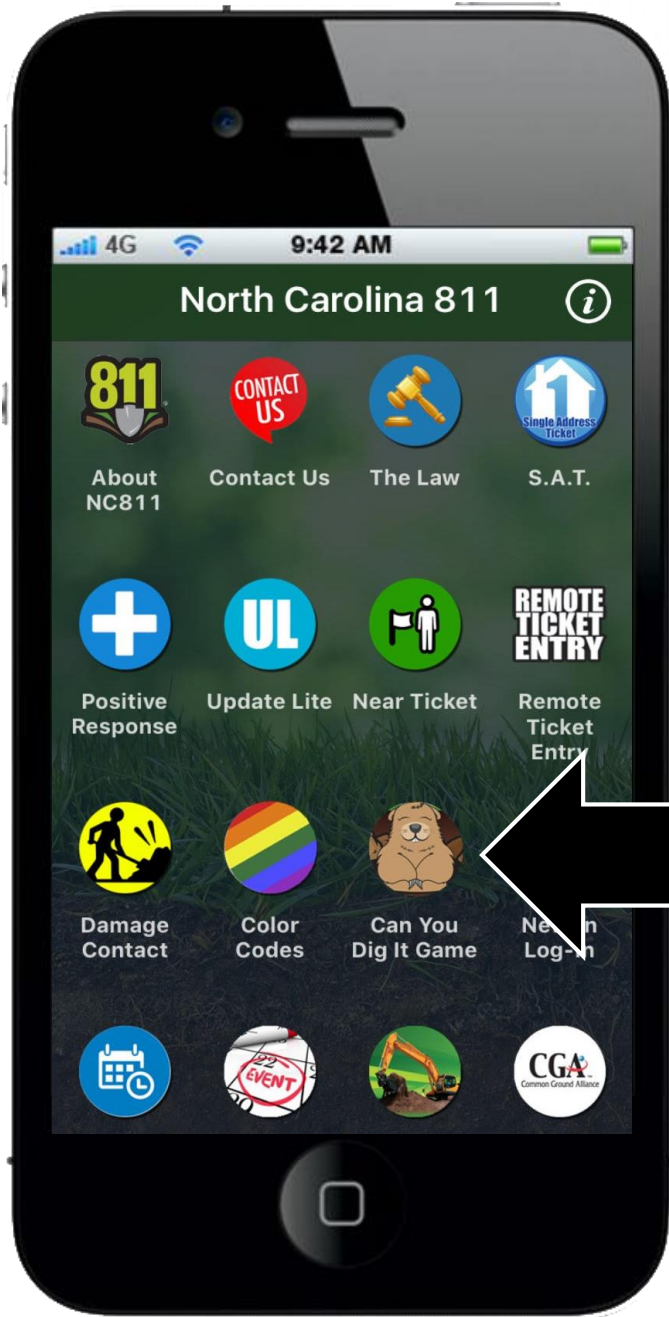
4G 9:42 AM

North Carolina 811

i

811

About NC811

CONTACT US

Contact Us

The Law

Single Address Ticket

S.A.T.

Positive Response

UL

Update Lite

Near Ticket

REMOTE TICKET ENTRY

Remote Ticket Entry

Damage Contact

Color Codes

Can You Dig It Game

Ne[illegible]n Log-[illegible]

EVENT

CGA Common Ground Alliance